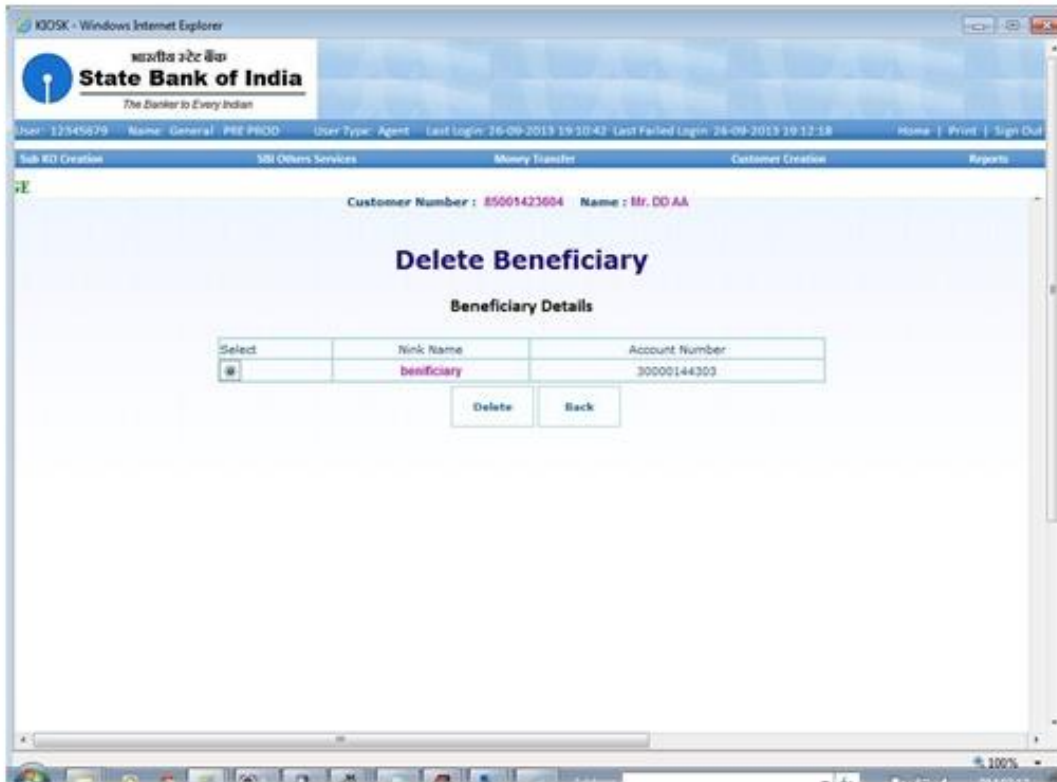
KIOSK - Windows Internet Explorer

भारतीय स्टेट बैंक
State Bank of India
The Banker to Every Indian

User: 12345679 Name: General PRE PROD User Type: Agent Last Login: 26-09-2013 19:10:42 Last Failed Login: 26-09-2013 19:12:18 Home | Print | Sign Out

Sub KO Creation SBI Others Services Money Transfer Customer Creation Reports

GE

Customer Number : 85001423604 Name : Mr. DD AA

Delete Beneficiary

Beneficiary Details

| Select | Nink Name | Account Number |
|---|---|---|
| ◉ | benificiary | 30000144303 |

Delete Back

100%